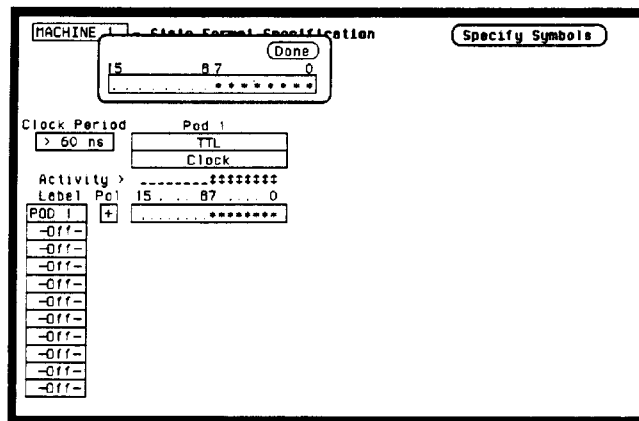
MACHINE 1 - State Format Specification

Specify Symbols

Done

15 8 7 0

. . . . . . . . * * * * * * * *

Clock Period

> 60 ns

Pod 1

TTL

Clock

Activity > --------$$$$$$$$

Label Pol 15 . . . 8 7 . . . 0

POD 1 + . . . . . . . . * * * * * * * *

-Off-

-Off-

-Off-

-Off-

-Off-

-Off-

-Off-

-Off-

-Off-

-Off-

-Off-